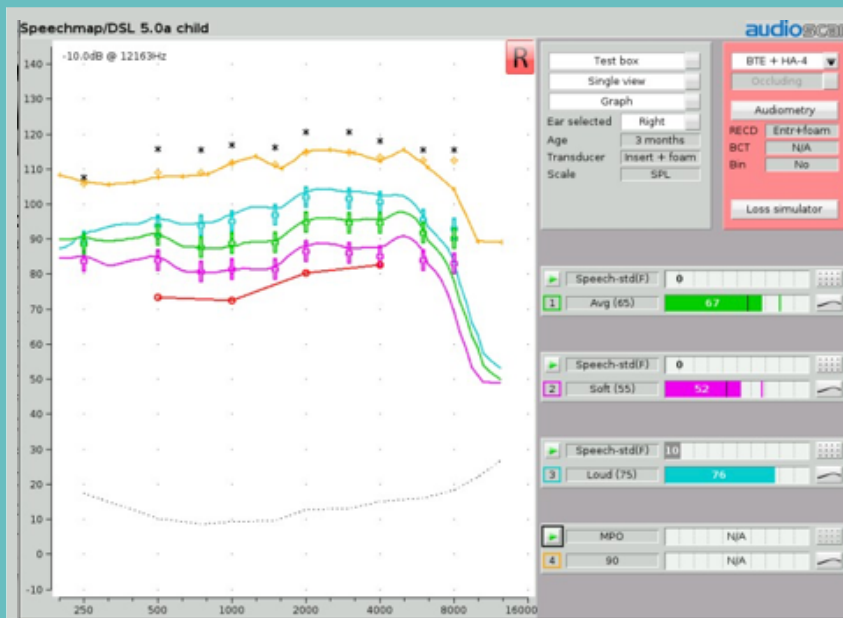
Speechmap/DSL 5.0a child

audioscan

-10.0dB @ 12163Hz

R

140
130
120
110
100
90
80
70
60
50
40
30
20
10
0
-10

250 500 1000 2000 4000 8000 16000

Test box
Single view
Graph
Ear selected Right
Age 3 months
Transducer Insert + foam
Scale SPL

BTE + HA-4
Occluding
Audiometry
RECD Entr+foam
BCT N/A
Bin No
Loss simulator

Speech-std(F) 0
1 Avg (65) 67

Speech-std(F) 0
2 Soft (55) 52

Speech-std(F) 10
3 Loud (75) 76

MPO N/A
4 90 N/A